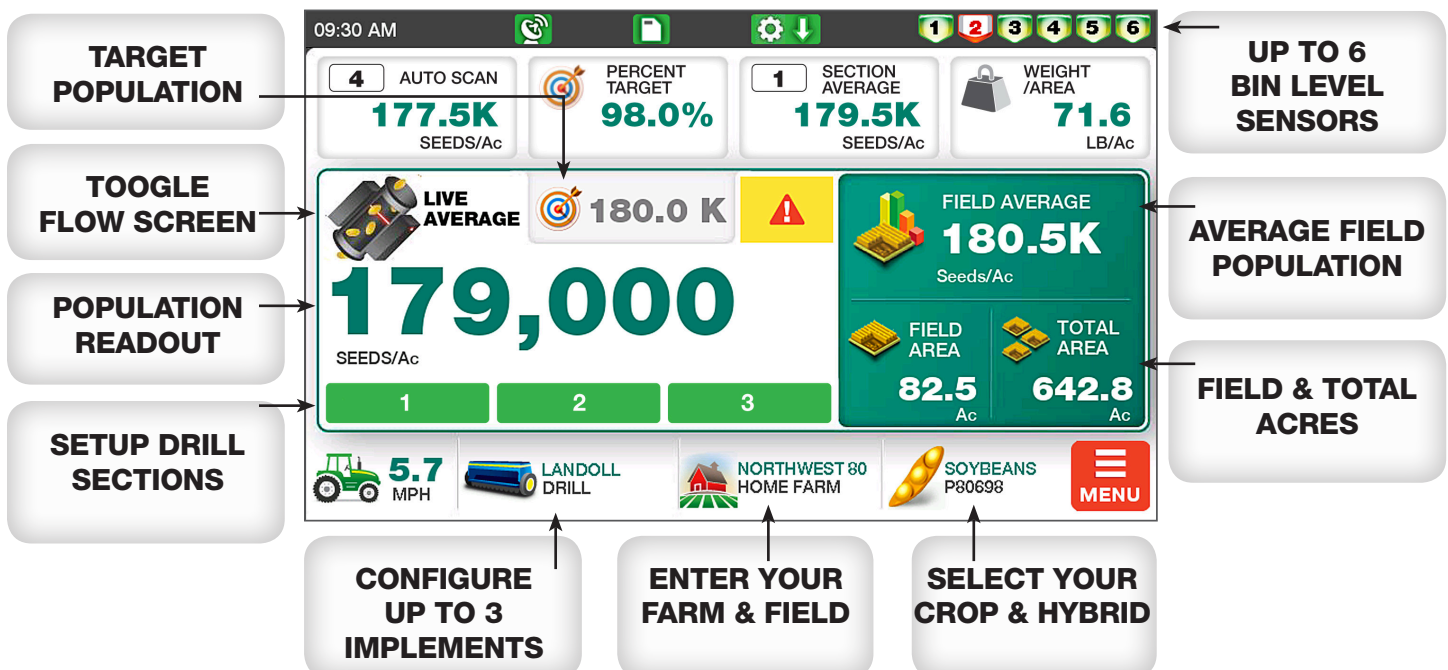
TARGET POPULATION

TOOGLE FLOW SCREEN

POPULATION READOUT

SETUP DRILL SECTIONS

09:30 AM

1 2 3 4 5 6

4 AUTO SCAN
177.5K
SEEDS/Ac

PERCENT TARGET
98.0%

1 SECTION AVERAGE
179.5K
SEEDS/Ac

WEIGHT /AREA
71.6
LB/Ac

LIVE AVERAGE

180.0 K

179,000
SEEDS/Ac

FIELD AVERAGE
180.5K
Seeds/Ac

FIELD AREA
82.5
Ac

TOTAL AREA
642.8
Ac

1 2 3

5.7
MPH

LANDOLL
DRILL

NORTHWEST 80
HOME FARM

SOYBEANS
P80698

MENU

UP TO 6 BIN LEVEL SENSORS

AVERAGE FIELD POPULATION

FIELD & TOTAL ACRES

CONFIGURE UP TO 3 IMPLEMENTS

ENTER YOUR FARM & FIELD

SELECT YOUR CROP & HYBRID